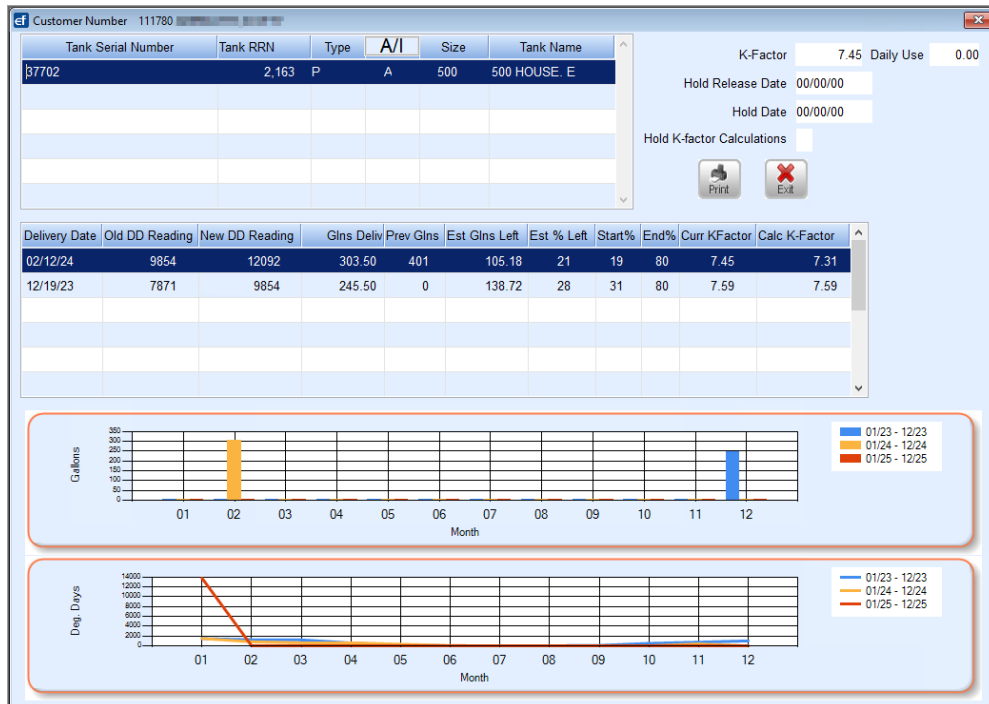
ef Customer Number 111780 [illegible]

| Tank Serial Number | Tank RRN | Type | A/I | Size | Tank Name |
|---|---|---|---|---|---|
| 37702 | 2,163 | P | A | 500 | 500 HOUSE. E |

K-Factor 7.45 Daily Use 0.00

Hold Release Date 00/00/00

Hold Date 00/00/00

Hold K-factor Calculations

Print

Exit

| Delivery Date | Old DD Reading | New DD Reading | Glns Deliv | Prev Glns | Est Glns Left | Est % Left | Start% | End% | Curr KFactor | Calc K-Factor |
|---|---|---|---|---|---|---|---|---|---|---|
| 02/12/24 | 9854 | 12092 | 303.50 | 401 | 105.18 | 21 | 19 | 80 | 7.45 | 7.31 |
| 12/19/23 | 7871 | 9854 | 245.50 | 0 | 138.72 | 28 | 31 | 80 | 7.59 | 7.59 |

Gallons

350 300 250 200 150 100 50 0

01 02 03 04 05 06 07 08 09 10 11 12

Month

01/23 - 12/23
01/24 - 12/24
01/25 - 12/25

Deg. Days

14000 12000 10000 8000 6000 4000 2000 0

01 02 03 04 05 06 07 08 09 10 11 12

Month

01/23 - 12/23
01/24 - 12/24
01/25 - 12/25